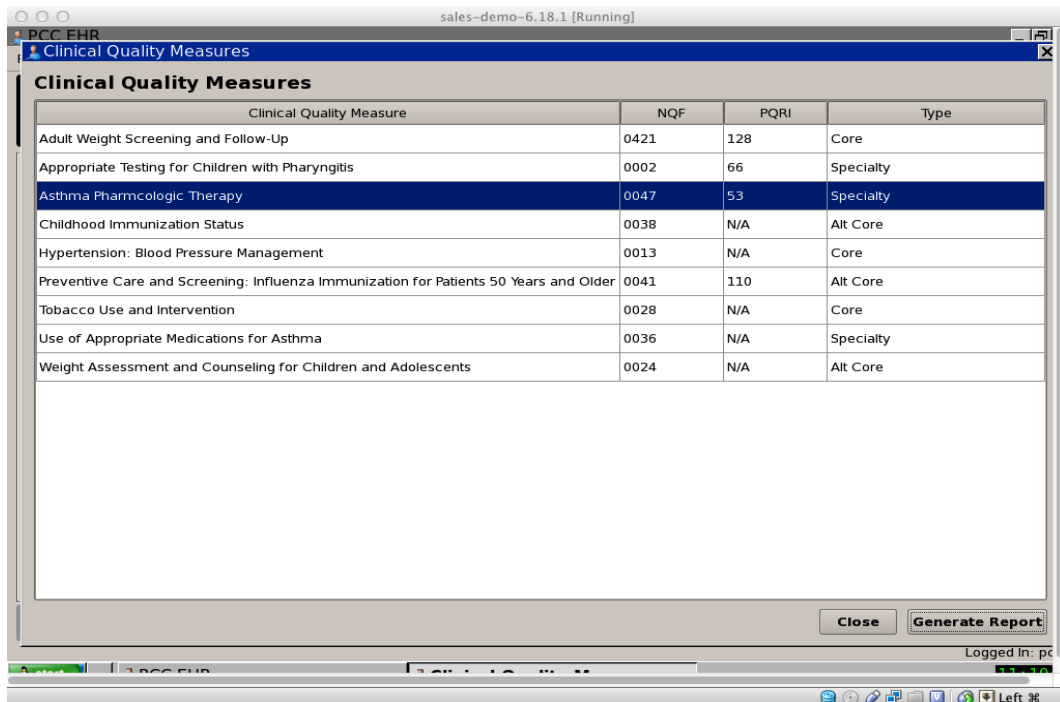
sales-demo-6.18.1 [Running]

PCC EHR

Clinical Quality Measures

Clinical Quality Measures

| Clinical Quality Measure | NQF | PQRI | Type |
|---|---|---|---|
| Adult Weight Screening and Follow-Up | 0421 | 128 | Core |
| Appropriate Testing for Children with Pharyngitis | 0002 | 66 | Specialty |
| Asthma Pharmcologic Therapy | 0047 | 53 | Specialty |
| Childhood Immunization Status | 0038 | N/A | Alt Core |
| Hypertension: Blood Pressure Management | 0013 | N/A | Core |
| Preventive Care and Screening: Influenza Immunization for Patients 50 Years and Older | 0041 | 110 | Alt Core |
| Tobacco Use and Intervention | 0028 | N/A | Core |
| Use of Appropriate Medications for Asthma | 0036 | N/A | Specialty |
| Weight Assessment and Counseling for Children and Adolescents | 0024 | N/A | Alt Core |

Close Generate Report

Logged In: pc

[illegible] PCC EHR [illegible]

Left ⌘